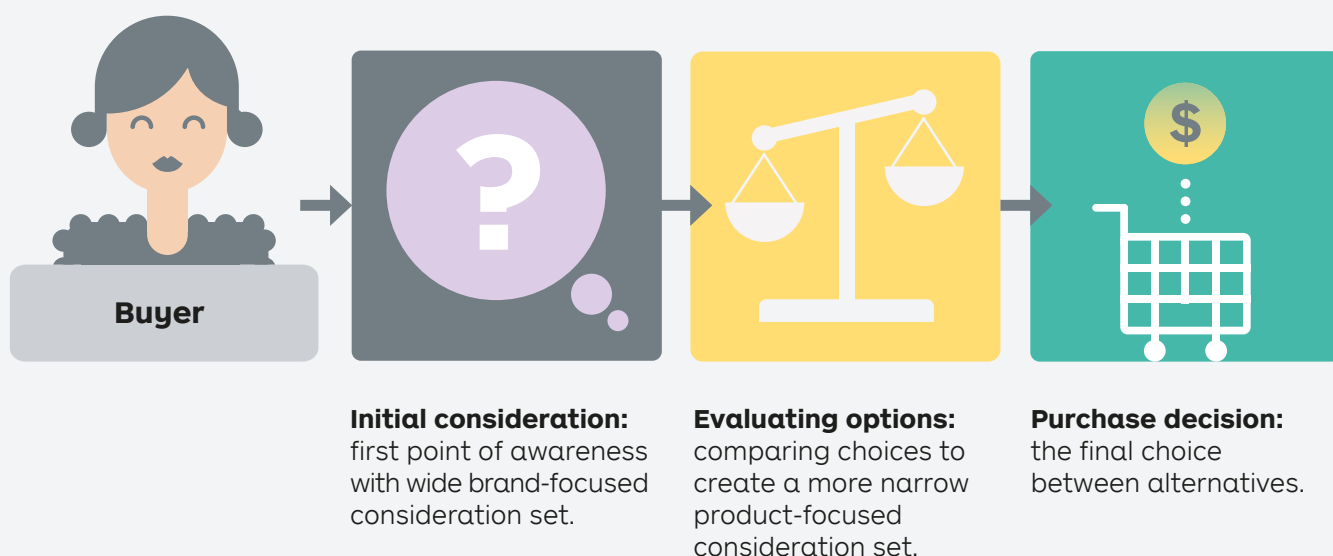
Buyer

?

$

**Initial consideration:** first point of awareness with wide brand-focused consideration set.

**Evaluating options:** comparing choices to create a more narrow product-focused consideration set.

**Purchase decision:** the final choice between alternatives.